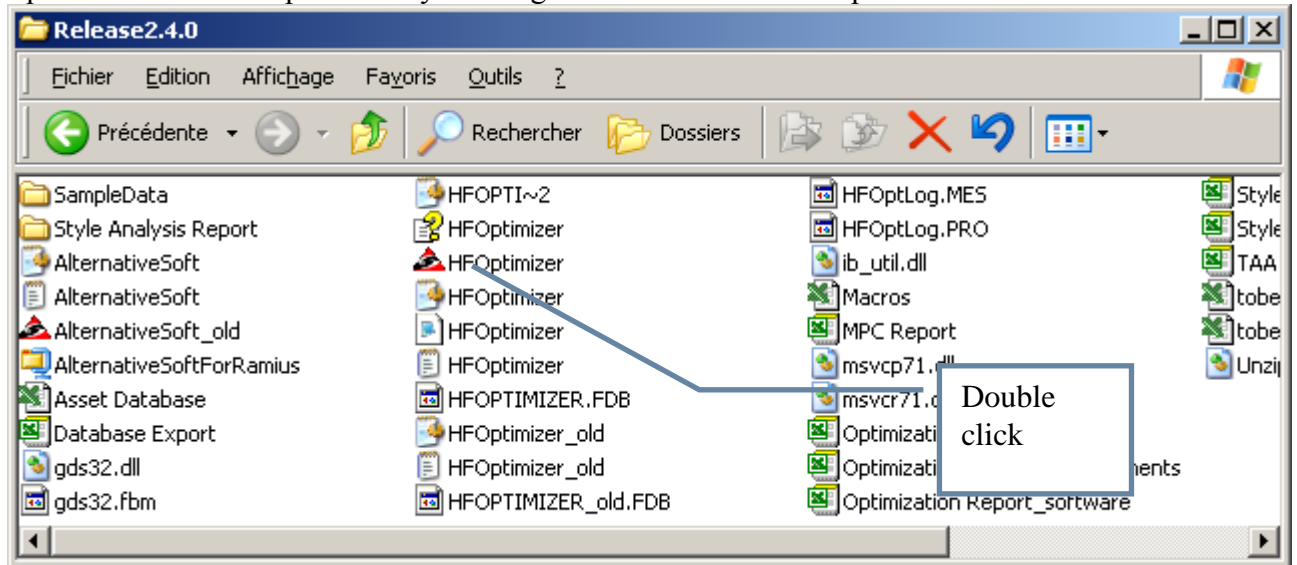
Release2.4.0

Fichier Edition Affichage Favoris Outils ?

Précédente Rechercher Dossiers

SampleData
Style Analysis Report
AlternativeSoft
AlternativeSoft
AlternativeSoft_old
AlternativeSoftForRamius
Asset Database
Database Export
gds32.dll
gds32.fbm

HFOPTI~2
HFOptimizer
HFOptimizer
HFOptimizer
HFOptimizer
HFOptimizer
HFOPTIMIZER.FDB
HFOptimizer_old
HFOptimizer_old
HFOPTIMIZER_old.FDB

HFOptLog.MES
HFOptLog.PRO
ib_util.dll
Macros
MPC Report
msvcp71.dll
msvcr71.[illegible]
Optimizati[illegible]
Optimizati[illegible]ments
Optimization Report_software

Style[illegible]
Style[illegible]
TAA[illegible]
tobe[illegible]
tobe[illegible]
Unzi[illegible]

Double click